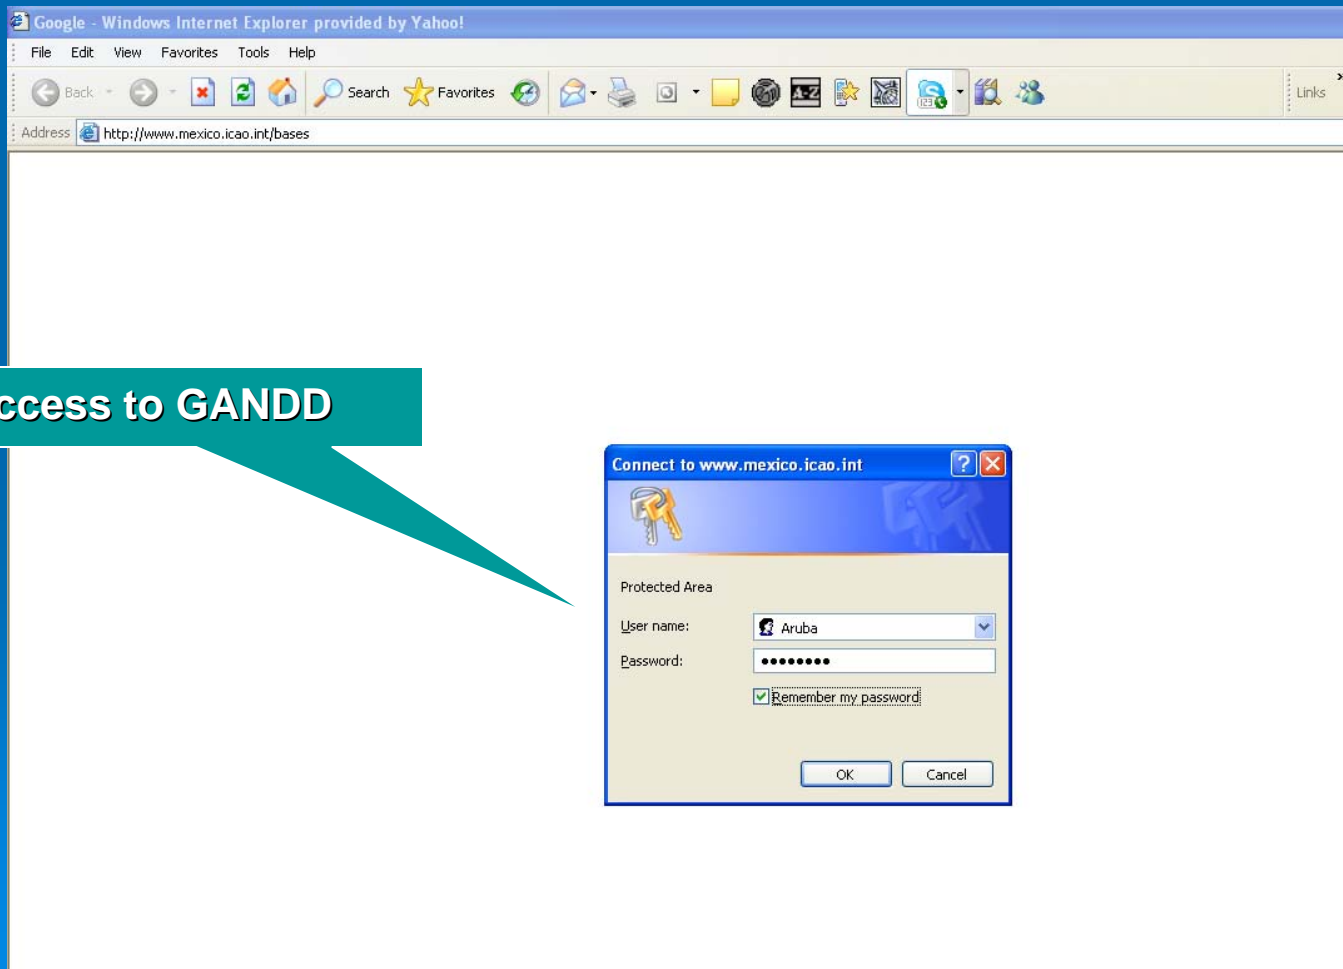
Google - Windows Internet Explorer provided by Yahoo!

File Edit View Favorites Tools Help

Back Search Favorites Links

Address http://www.mexico.icao.int/bases

ccess to GANDD

Connect to www.mexico.icao.int

Protected Area

User name: Aruba

Password: ••••••••

Remember my password

OK Cancel